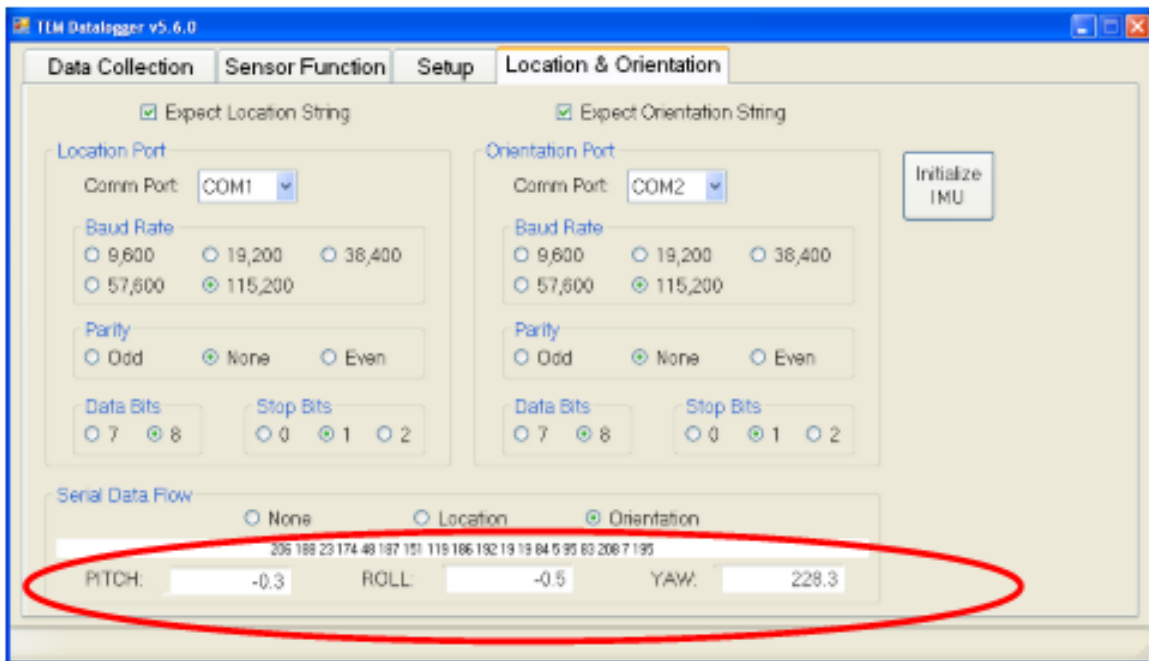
TEM Datalogger v5.6.0

Data Collection | Sensor Function | Setup | Location & Orientation

Expect Location String

Expect Orientation String

Location Port
Comm Port COM1
Baud Rate
9,600 19,200 38,400
57,600 115,200
Parity
Odd None Even
Data Bits
7 8
Stop Bits
0 1 2

Orientation Port
Comm Port COM2
Baud Rate
9,600 19,200 38,400
57,600 115,200
Parity
Odd None Even
Data Bits
7 8
Stop Bits
0 1 2

Initialize IMU

Serial Data Flow
None Location Orientation
206 188 23 174 48 187 151 119 186 192 19 19 84 5 95 83 208 7 195
PITCH: -0.3 ROLL: -0.5 YAW: 228.3